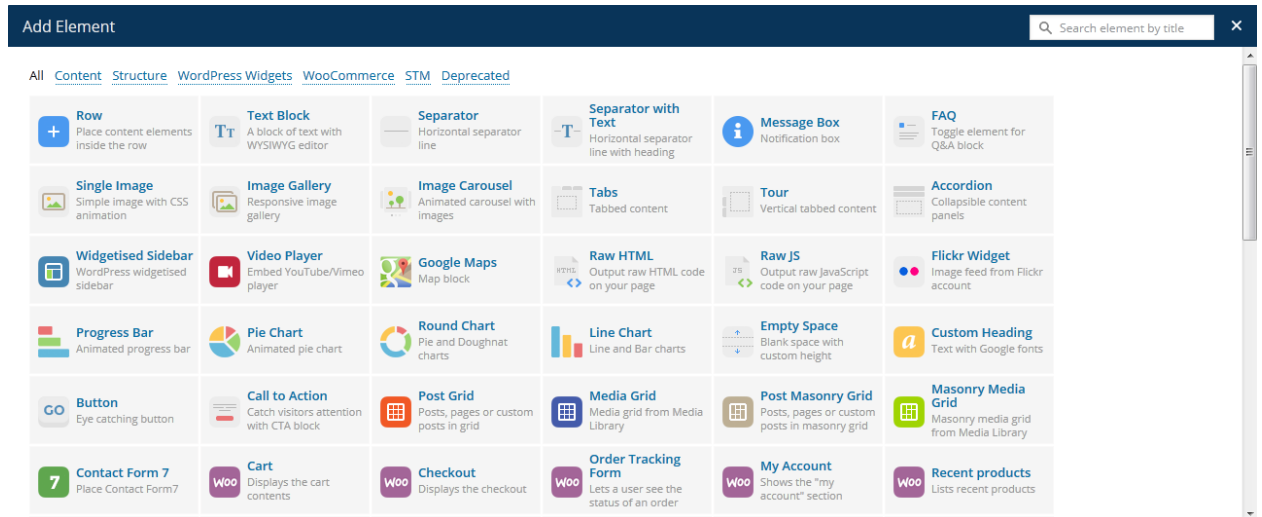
Add Element

Search element by title

All Content Structure WordPress Widgets WooCommerce STM Deprecated

| | | | | | |
|---|---|---|---|---|---|
| Row Place content elements inside the row | Tт Text Block A block of text with WYSIWYG editor | Separator Horizontal separator line | -T- Separator with Text Horizontal separator line with heading | Message Box Notification box | FAQ Toggle element for Q&A block |
| Single Image Simple image with CSS animation | Image Gallery Responsive image gallery | Image Carousel Animated carousel with images | Tabs Tabbed content | Tour Vertical tabbed content | Accordion Collapsible content panels |
| Widgetised Sidebar WordPress widgetised sidebar | Video Player Embed YouTube/Vimeo player | Google Maps Map block | HTML Raw HTML Output raw HTML code on your page | JS Raw JS Output raw JavaScript code on your page | Flickr Widget Image feed from Flickr account |
| Progress Bar Animated progress bar | Pie Chart Animated pie chart | Round Chart Pie and Doughnat charts | Line Chart Line and Bar charts | Empty Space Blank space with custom height | a Custom Heading Text with Google fonts |
| GO Button Eye catching button | Call to Action Catch visitors attention with CTA block | Post Grid Posts, pages or custom posts in grid | Media Grid Media grid from Media Library | Post Masonry Grid Posts, pages or custom posts in masonry grid | Masonry Media Grid Masonry media grid from Media Library |
| 7 Contact Form 7 Place Contact Form7 | Woo Cart Displays the cart contents | Woo Checkout Displays the checkout | Woo Order Tracking Form Lets a user see the status of an order | Woo My Account Shows the "my account" section | Woo Recent products Lists recent products |